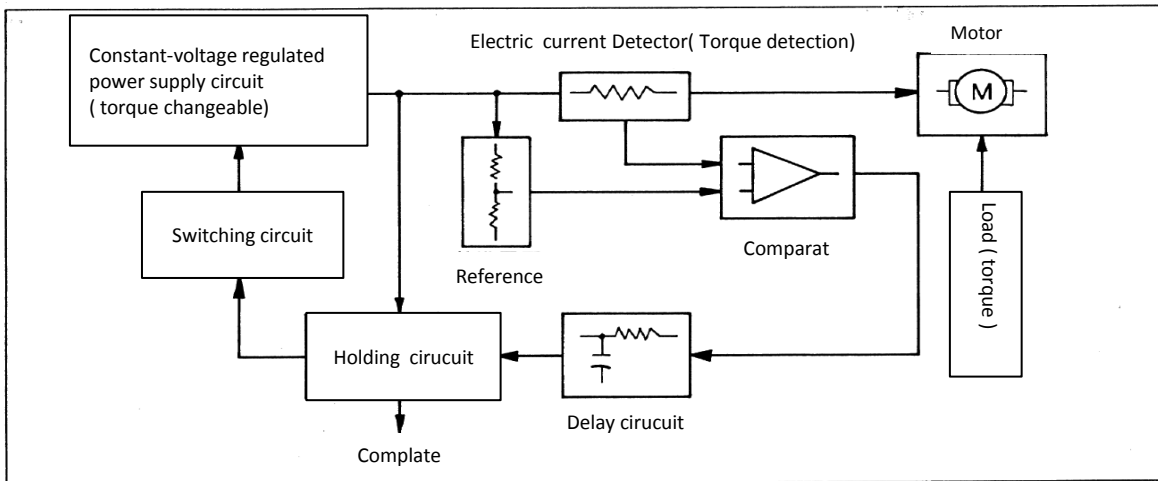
Constant-voltage regulated power supply circuit ( torque changeable)

Electric current Detector( Torque detection)

Motor

M

Switching circuit

Reference

Comparat

Load ( torque )

Holding cirucuit

Delay cirucuit

Complate